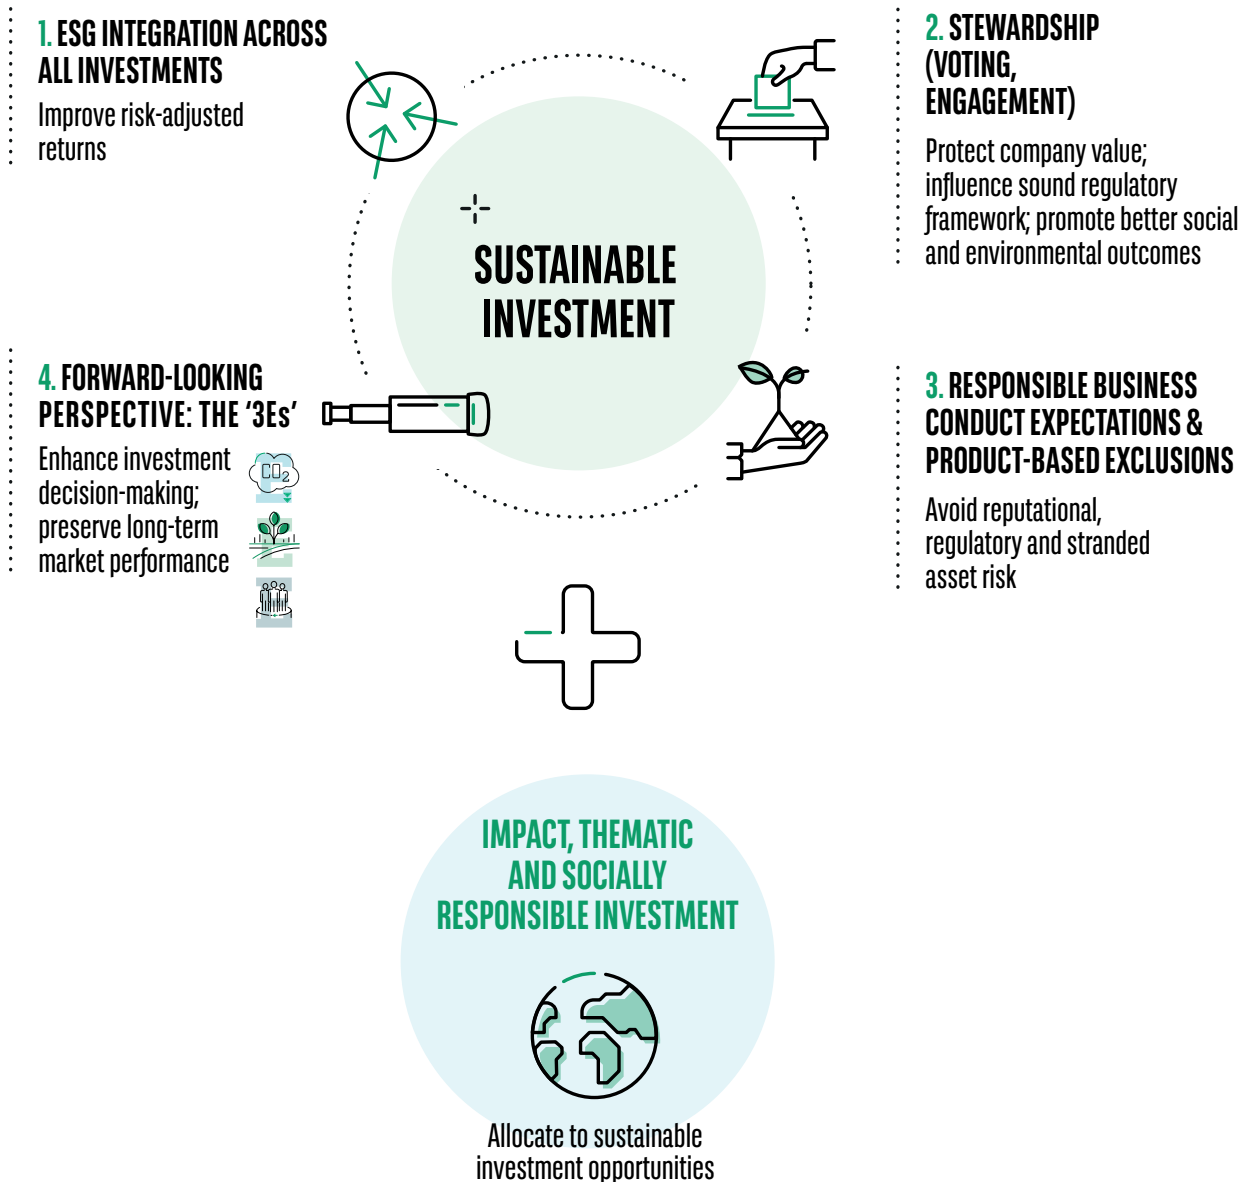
1. ESG INTEGRATION ACROSS ALL INVESTMENTS

Improve risk-adjusted returns

2. STEWARDSHIP (VOTING, ENGAGEMENT)

Protect company value; influence sound regulatory framework; promote better social and environmental outcomes

SUSTAINABLE INVESTMENT

4. FORWARD-LOOKING PERSPECTIVE: THE '3Es'

Enhance investment decision-making; preserve long-term market performance

$CO_2$

3. RESPONSIBLE BUSINESS CONDUCT EXPECTATIONS & PRODUCT-BASED EXCLUSIONS

Avoid reputational, regulatory and stranded asset risk

IMPACT, THEMATIC AND SOCIALLY RESPONSIBLE INVESTMENT

Allocate to sustainable investment opportunities